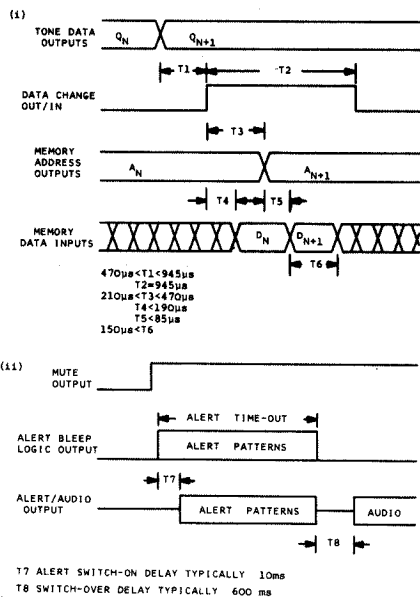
(i)

TONE DATA OUTPUTS

$Q_N$

$Q_{N+1}$

T1

T2

DATA CHANGE OUT/IN

T3

MEMORY ADDRESS OUTPUTS

$A_N$

$A_{N+1}$

T4

T5

MEMORY DATA INPUTS

$D_N$

$D_{N+1}$

T6

470μs<T1<945μs
T2=945μs
210μs<T3<470μs
T4<190μs
T5<85μs
150μs<T6

(ii)

MUTE OUTPUT

ALERT TIME-OUT

ALERT BLEEP LOGIC OUTPUT

ALERT PATTERNS

T7

ALERT/AUDIO OUTPUT

ALERT PATTERNS

AUDIO

T8

T7 ALERT SWITCH-ON DELAY TYPICALLY 10ms
T8 SWITCH-OVER DELAY TYPICALLY 600 ms